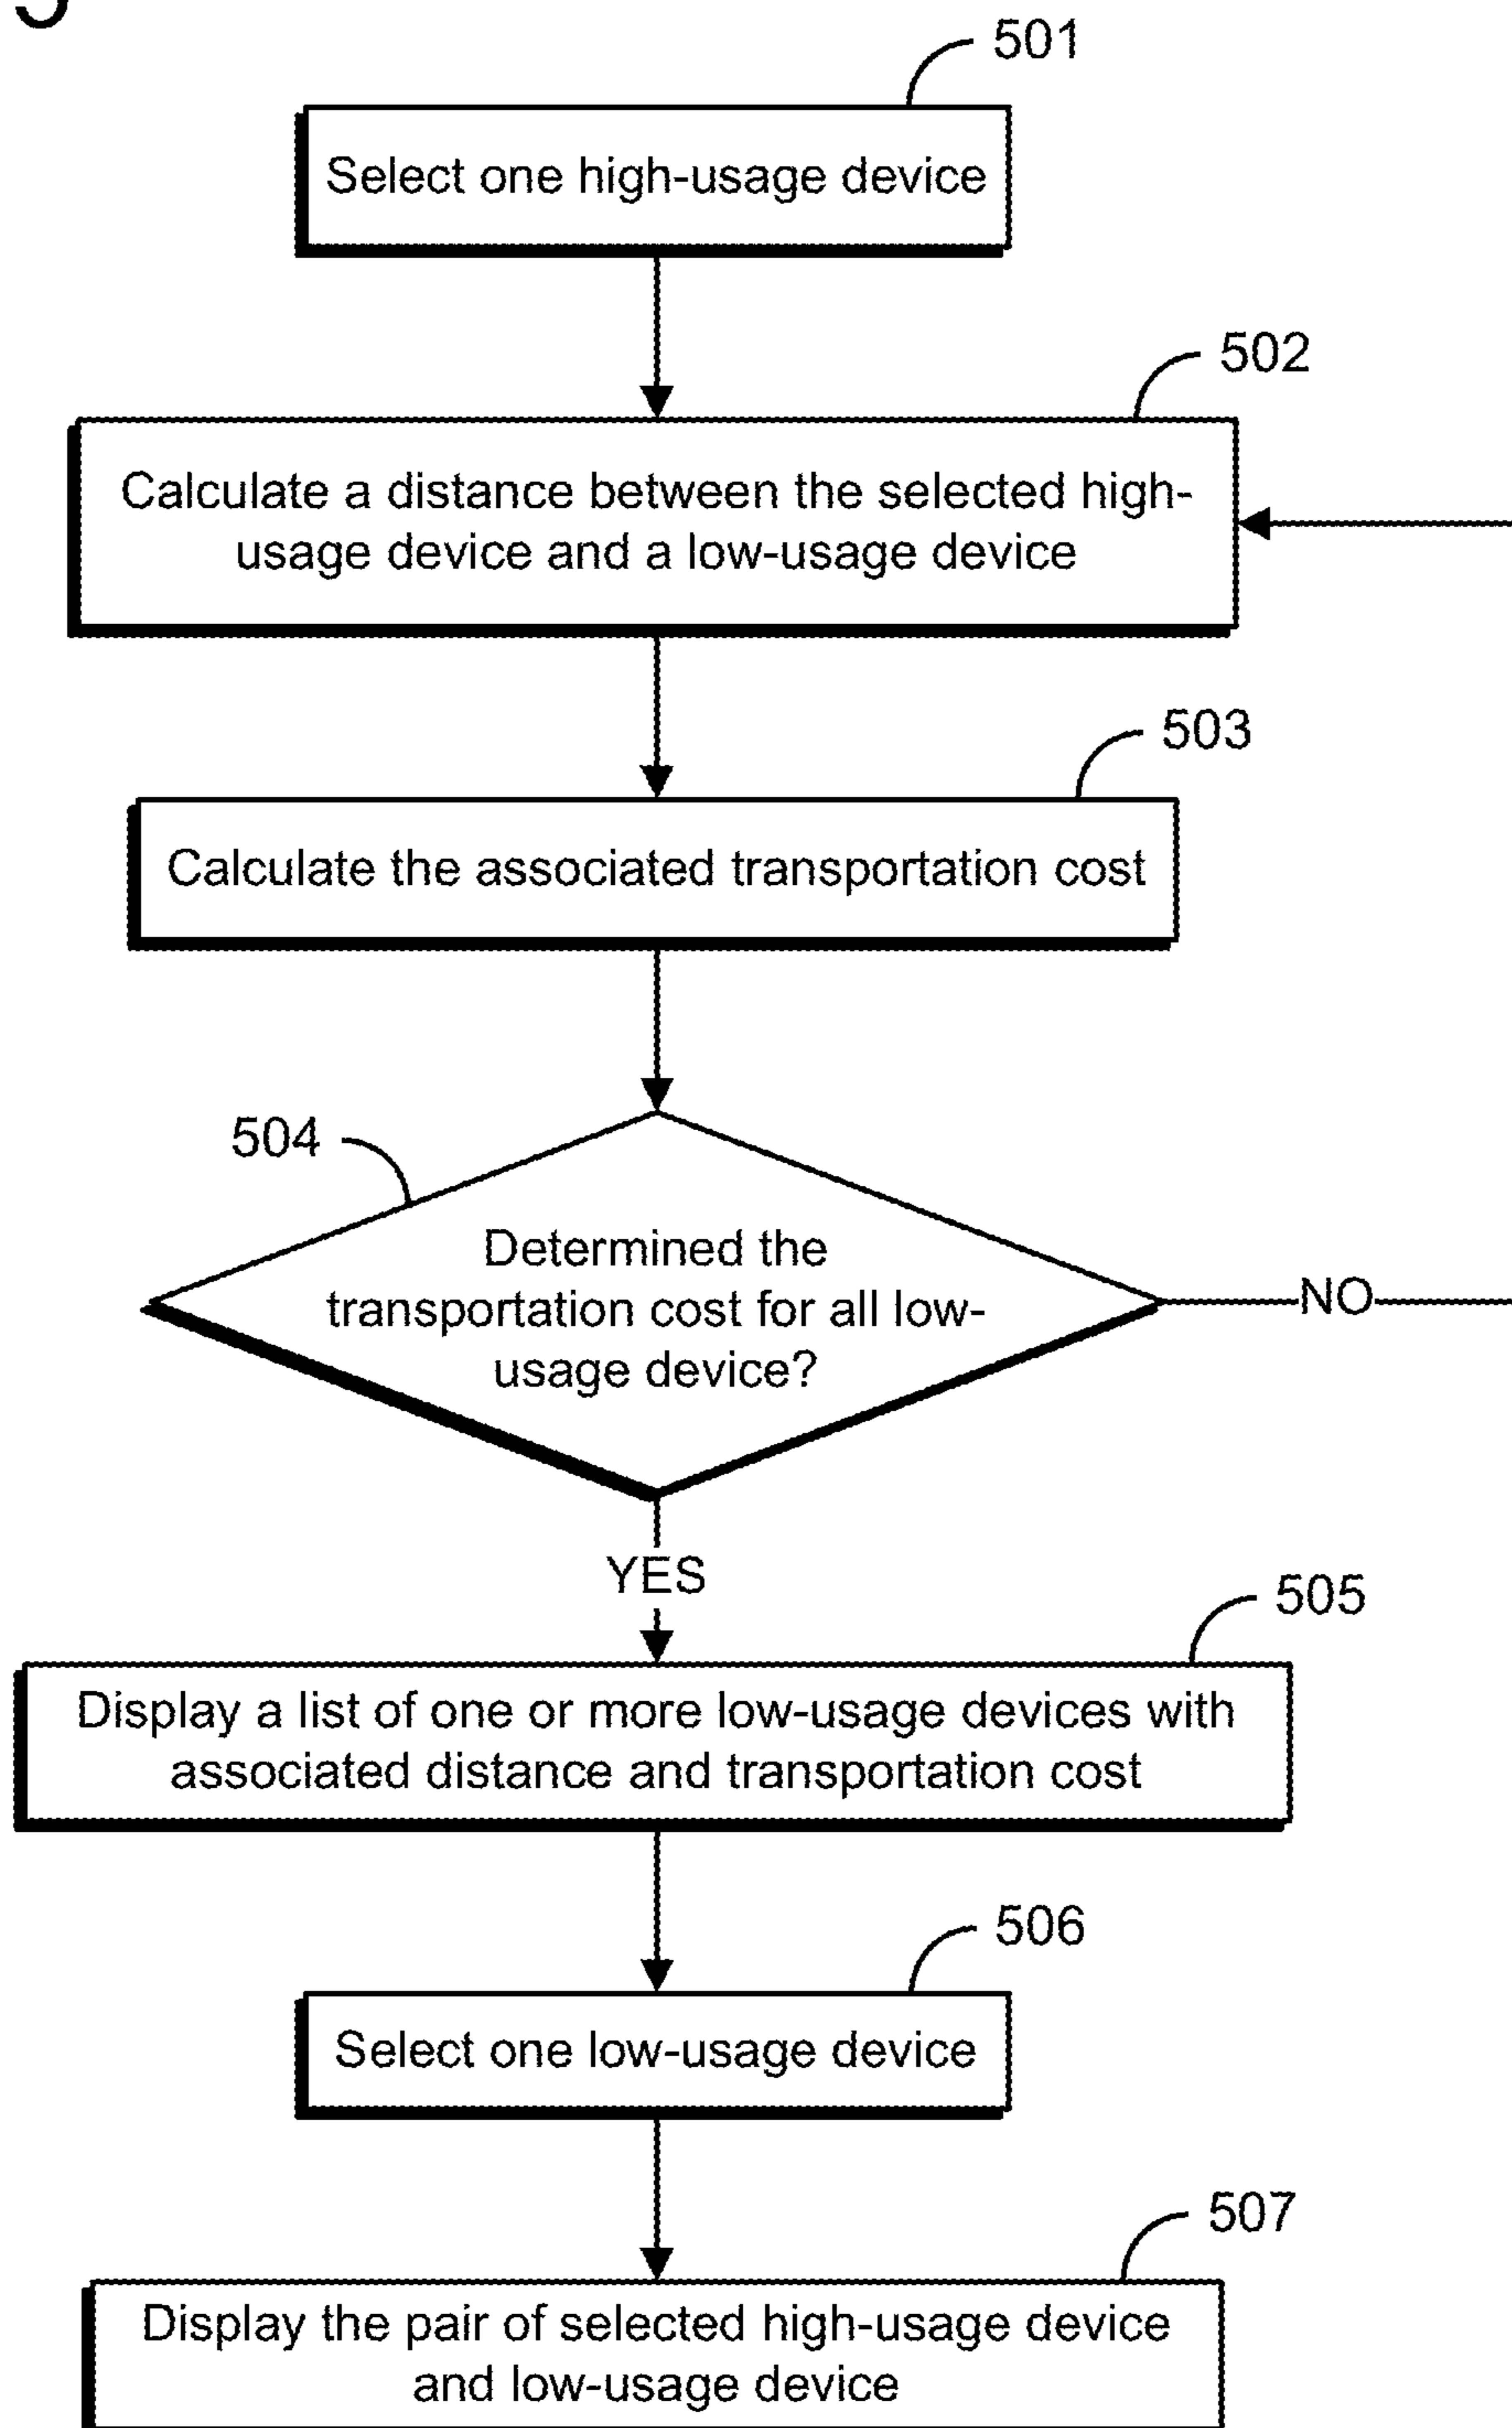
501

Select one high-usage device

502

Calculate a distance between the selected high-usage device and a low-usage device

503

Calculate the associated transportation cost

504

Determined the transportation cost for all low-usage device?

NO

YES

505

Display a list of one or more low-usage devices with associated distance and transportation cost

506

Select one low-usage device

507

Display the pair of selected high-usage device and low-usage device